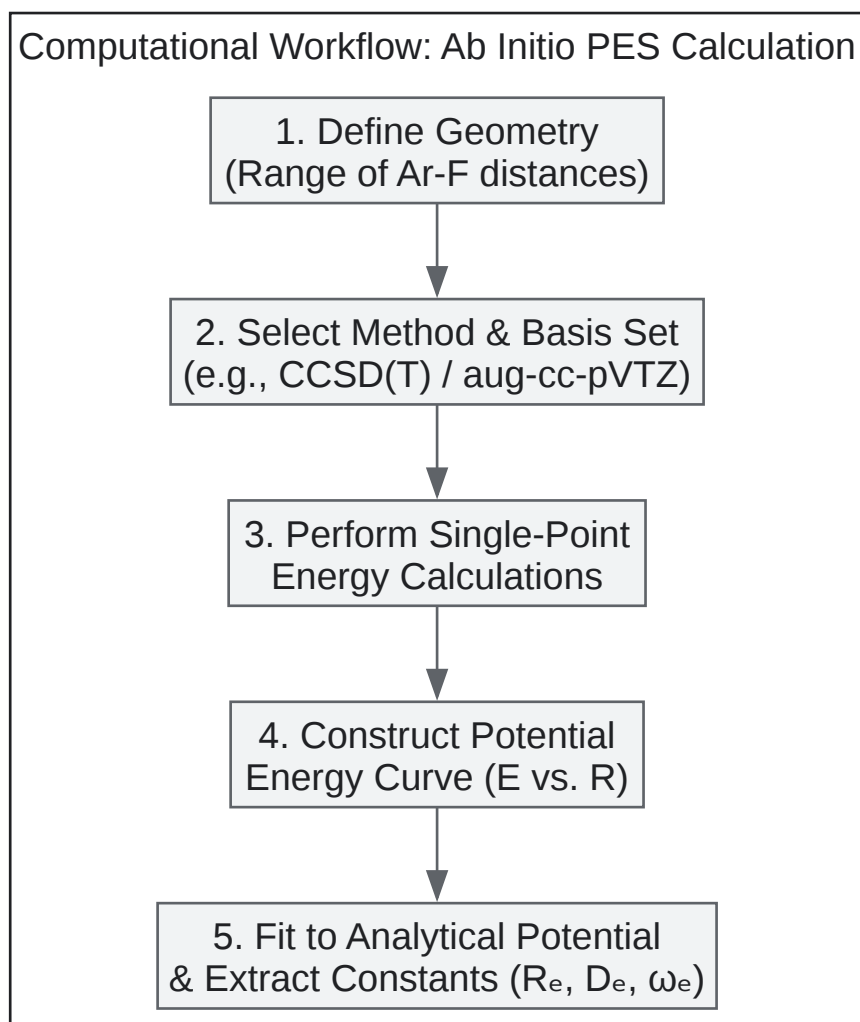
Computational Workflow: Ab Initio PES Calculation

1. Define Geometry (Range of Ar-F distances)

2. Select Method & Basis Set (e.g., CCSD(T) / aug-cc-pVTZ)

3. Perform Single-Point Energy Calculations

4. Construct Potential Energy Curve (E vs. R)

5. Fit to Analytical Potential & Extract Constants ($R_e$, $D_e$, $\omega_e$)